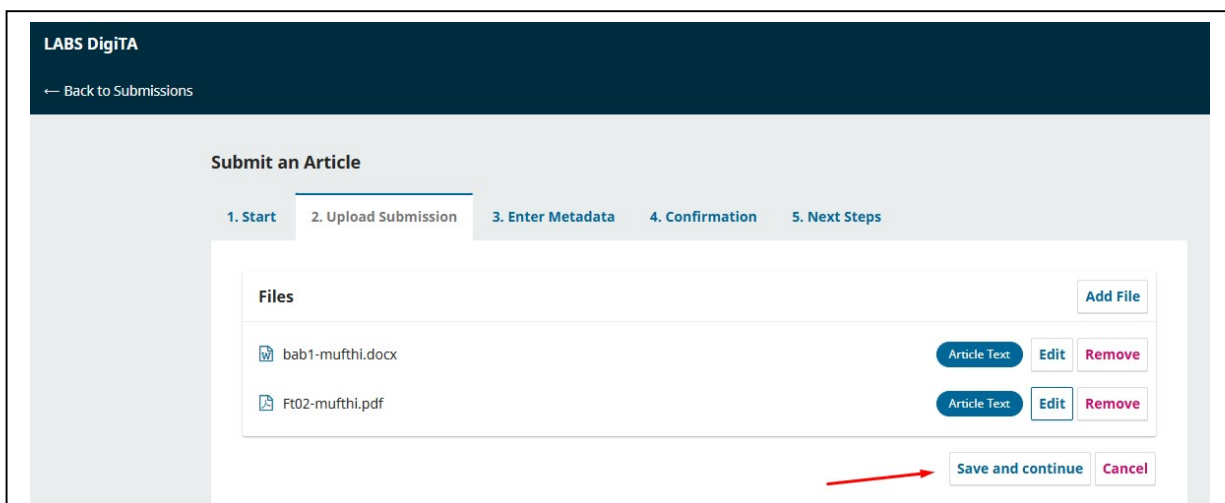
LABS DigiTA

← Back to Submissions

Submit an Article

1. Start
2. Upload Submission
3. Enter Metadata
4. Confirmation
5. Next Steps

Files

Add File

bab1-mufthi.docx
Article Text
Edit
Remove

Ft02-mufthi.pdf
Article Text
Edit
Remove

Save and continue
Cancel